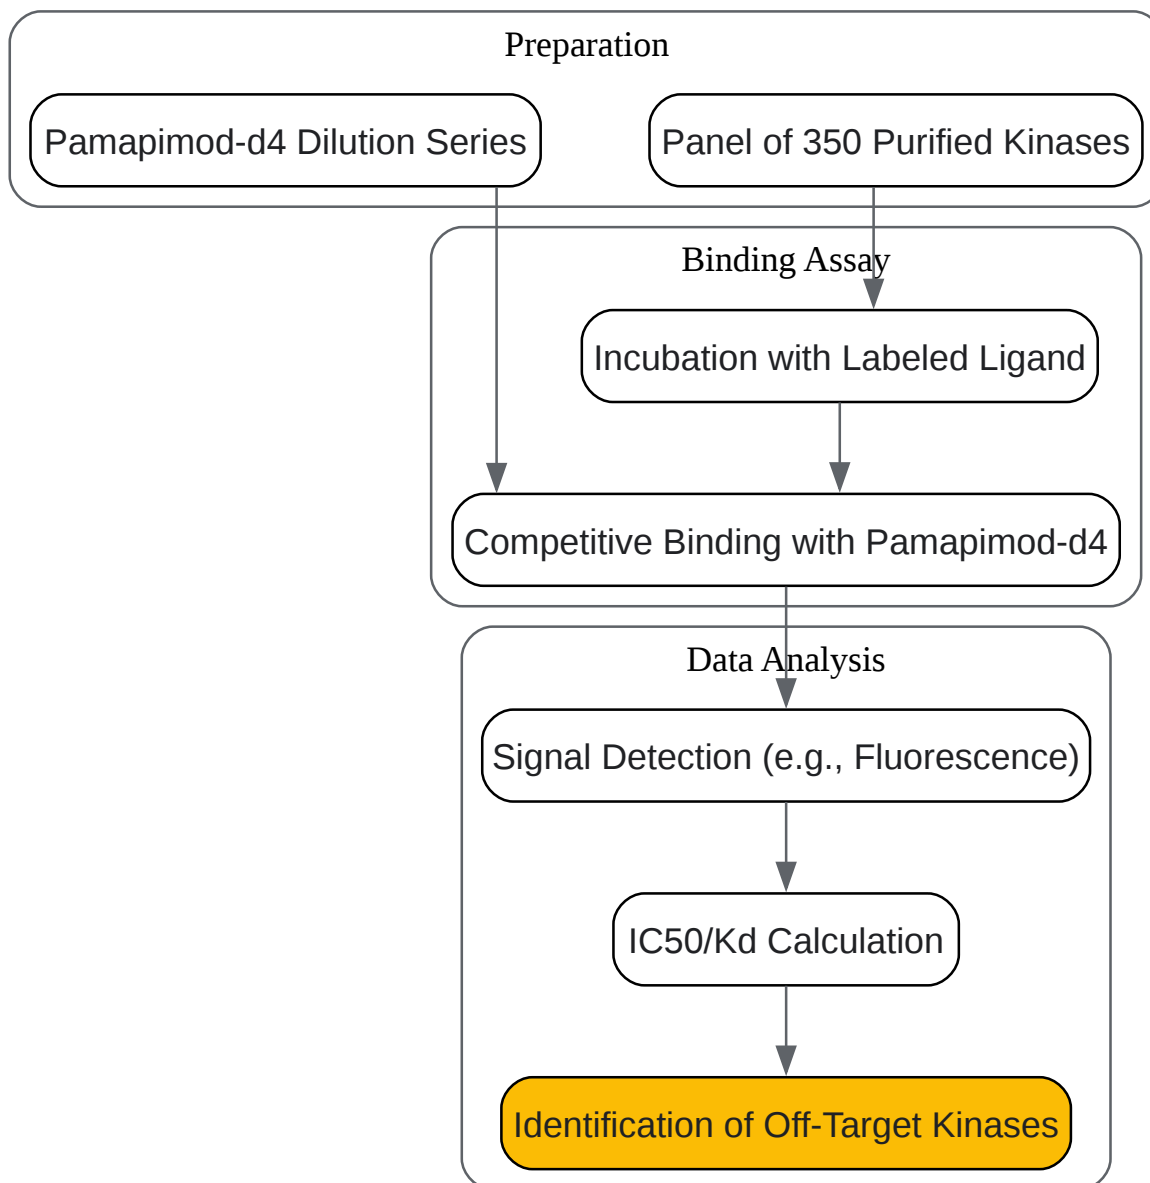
Preparation

Pamapimod-d4 Dilution Series

Panel of 350 Purified Kinases

Binding Assay

Incubation with Labeled Ligand

Competitive Binding with Pamapimod-d4

Data Analysis

Signal Detection (e.g., Fluorescence)

IC50/Kd Calculation

Identification of Off-Target Kinases